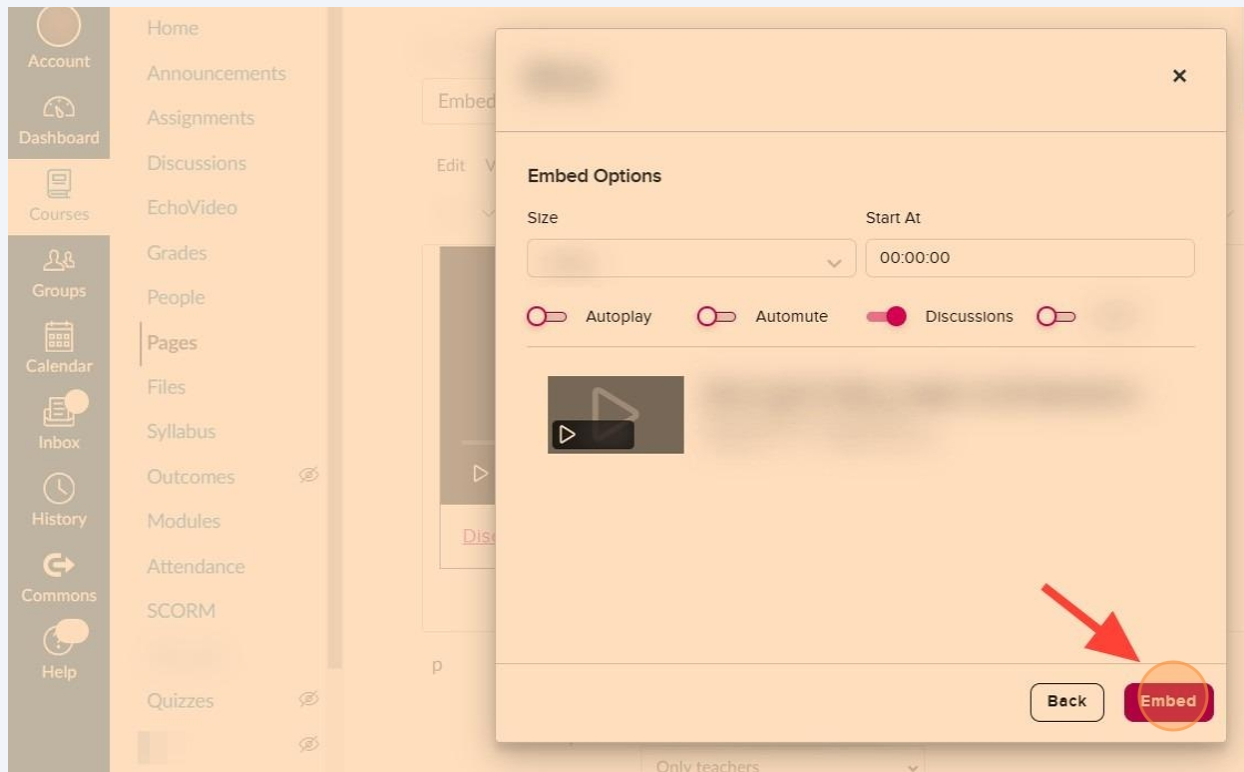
Account
Dashboard
Courses
Groups
Calendar
Inbox
History
Commons
Help

Home
Announcements
Assignments
Discussions
EchoVideo
Grades
People
Pages
Files
Syllabus
Outcomes
Modules
Attendance
SCORM
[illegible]
Quizzes

Embed
Edit V
Disc
p
Only teachers

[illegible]
×
Embed Options
Size
Start At
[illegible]
00:00:00
Autoplay
Automute
Discussions
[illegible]
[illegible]
Back
Embed